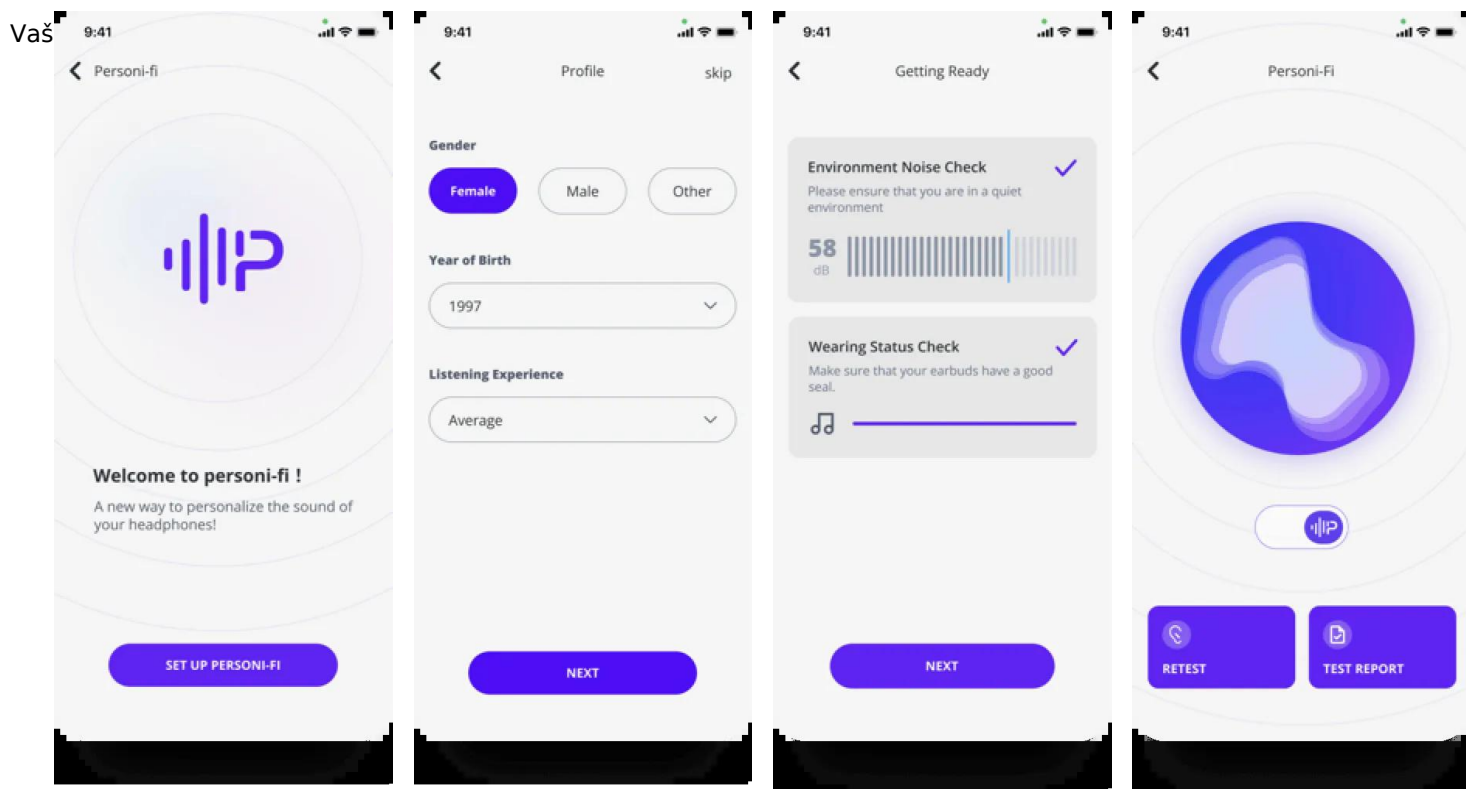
Vaš

9:41

Personi-fi

Welcome to personi-fi !

A new way to personalize the sound of your headphones!

SET UP PERSONI-FI

9:41

Profile

skip

Gender

Female

Male

Other

Year of Birth

1997

Listening Experience

Average

NEXT

9:41

Getting Ready

Environment Noise Check

Please ensure that you are in a quiet environment

58

dB

Wearing Status Check

Make sure that your earbuds have a good seal.

NEXT

9:41

Personi-Fi

RETEST

TEST REPORT